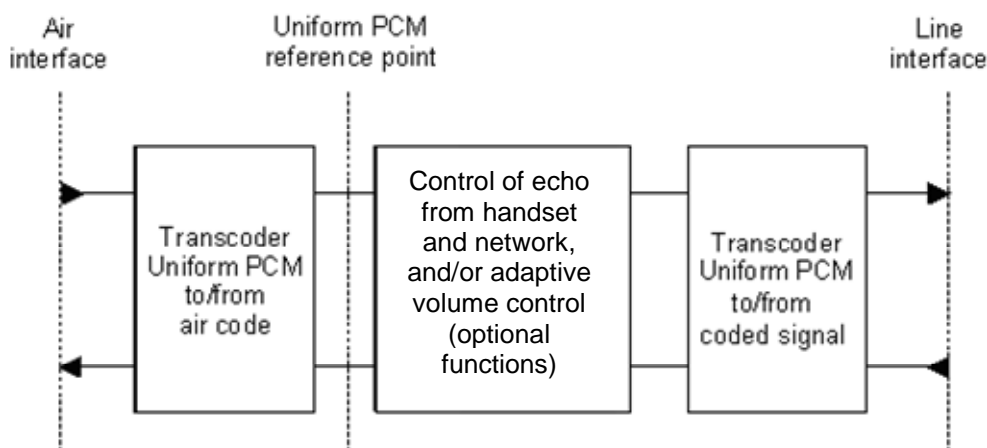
Air interface

Uniform PCM reference point

Line interface

Transcoder Uniform PCM to/from air code

Control of echo from handset and network, and/or adaptive volume control (optional functions)

Transcoder Uniform PCM to/from coded signal